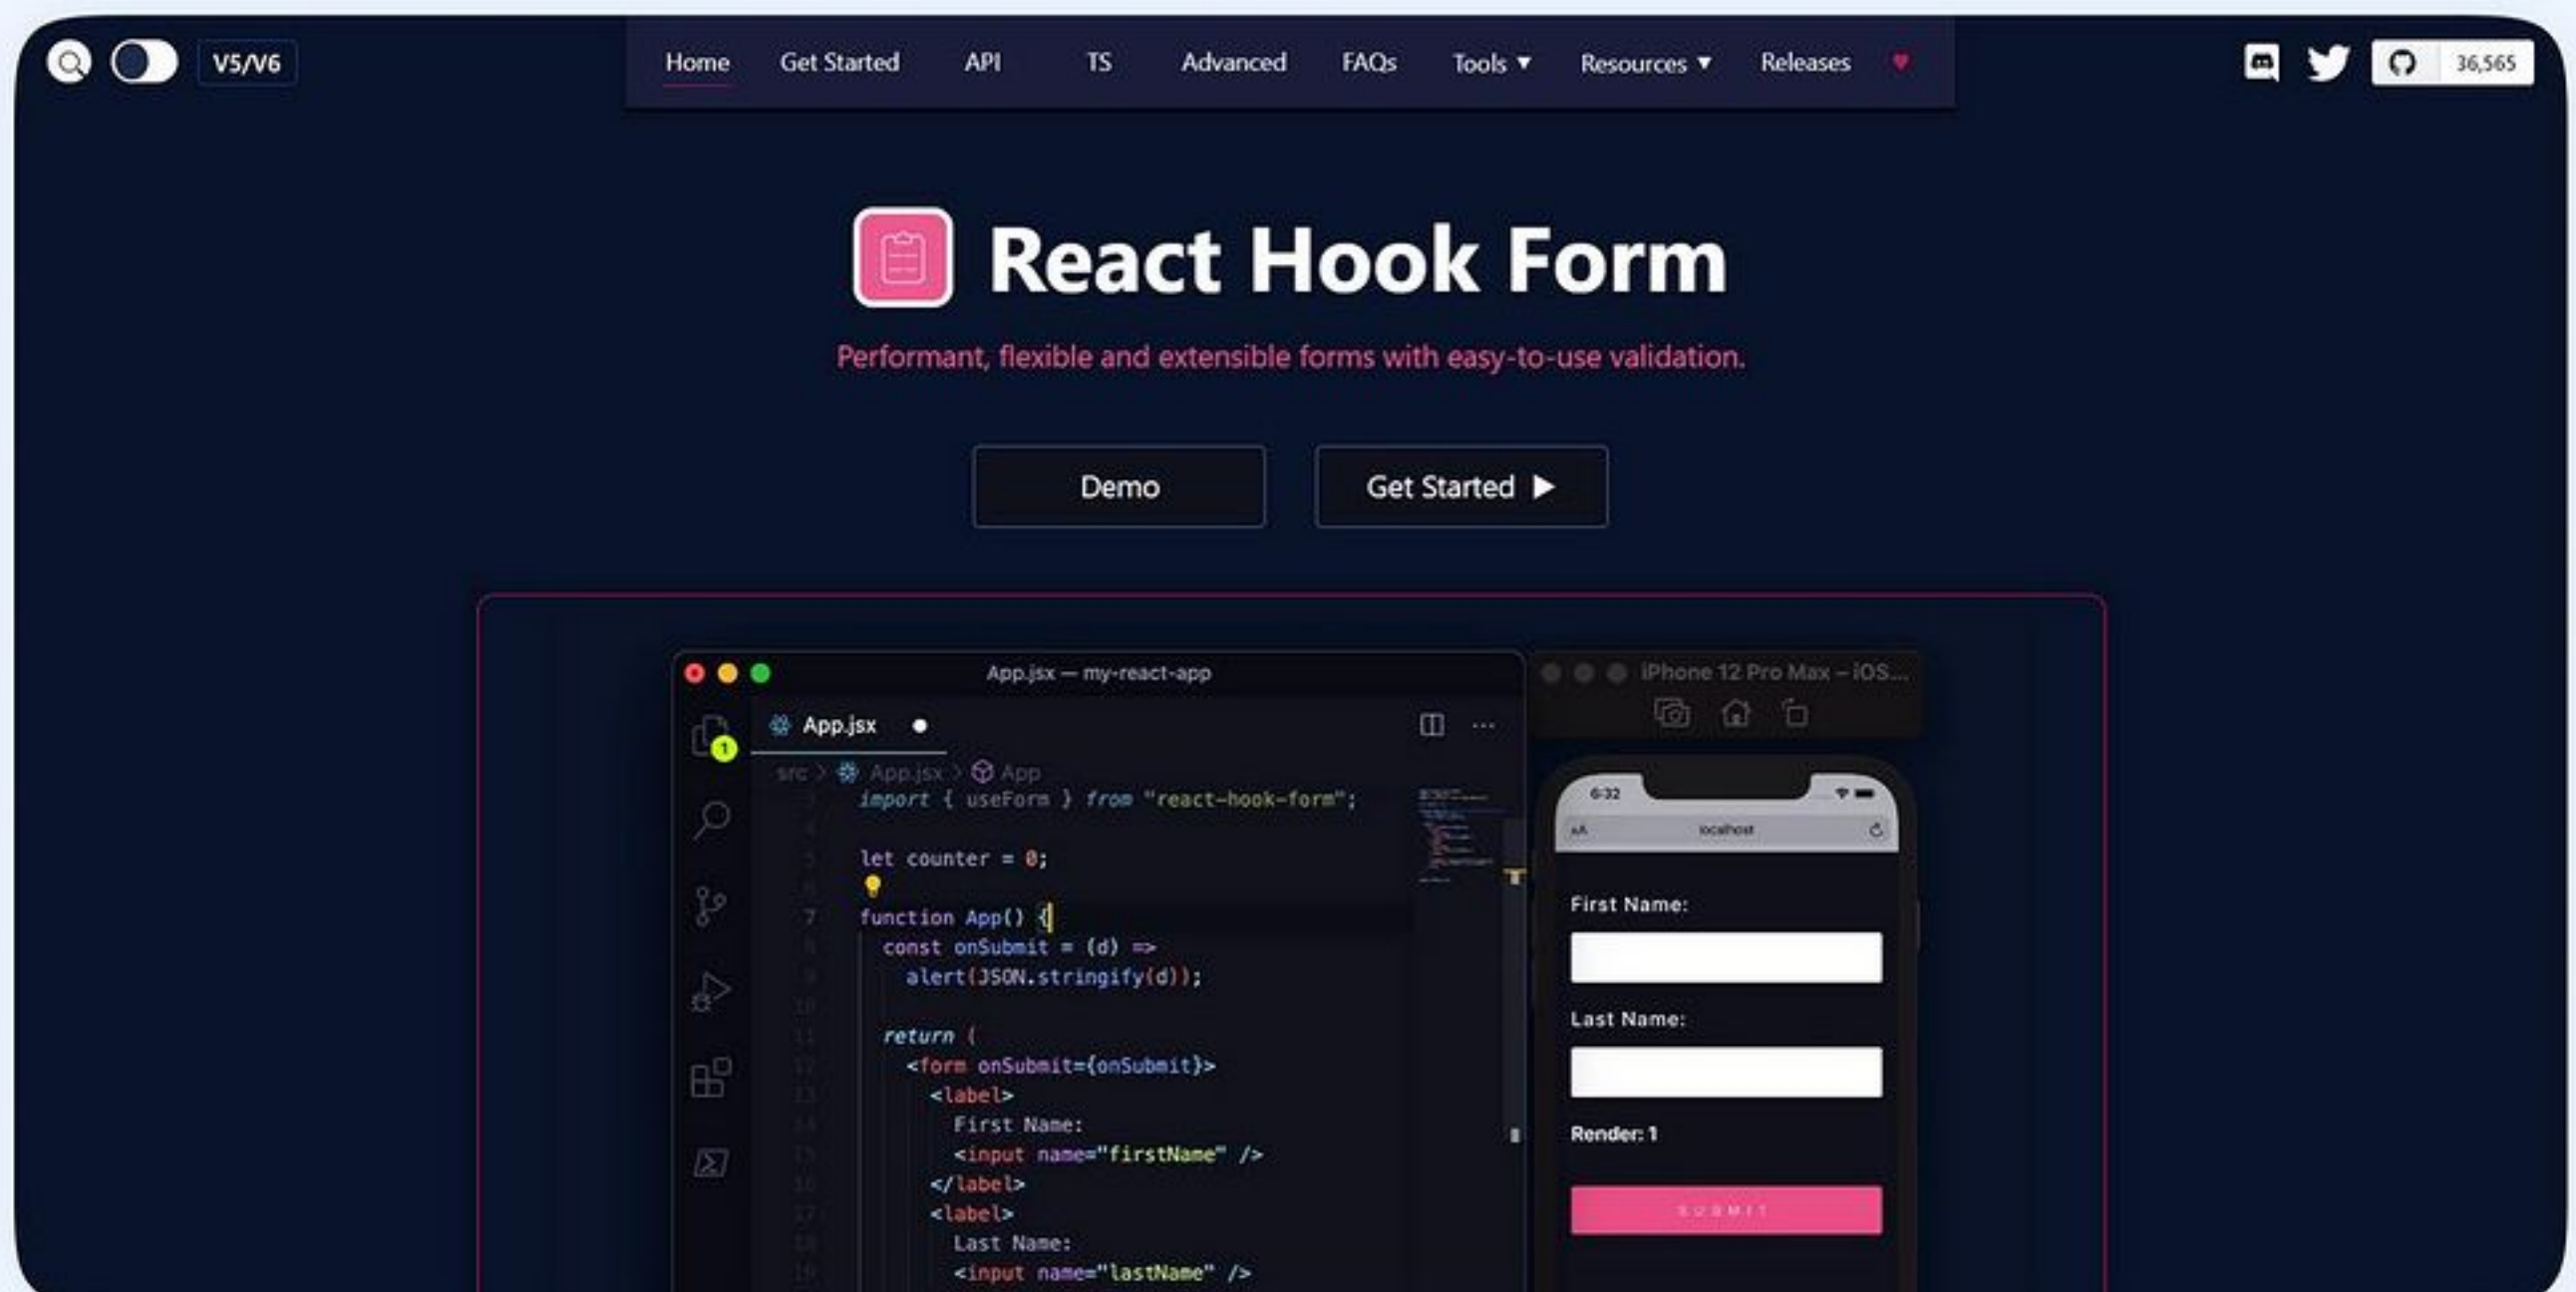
V5/V6

Home Get Started API TS Advanced FAQs Tools ▼ Resources ▼ Releases ♥

36,565

React Hook Form

Performant, flexible and extensible forms with easy-to-use validation.

Demo

Get Started ▶

App.jsx — my-react-app

App.jsx

src > App.jsx > App

iPhone 12 Pro Max – iOS...

```
import { useForm } from "react-hook-form";

let counter = 0;

function App() {
  const onSubmit = (d) =>
    alert(JSON.stringify(d));

  return (
    <form onSubmit={onSubmit}>
      <label>
        First Name:
        <input name="firstName" />
      </label>
      <label>
        Last Name:
        <input name="lastName" />
```

6:32

localhost

First Name:

Last Name:

Render: 1

SUBMIT